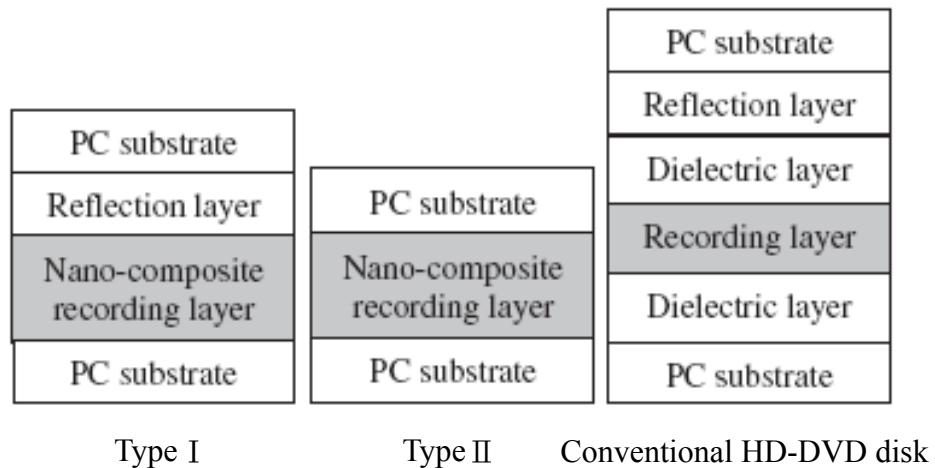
PC substrate
Reflection layer
Nano-composite recording layer
PC substrate

Type I

PC substrate
Nano-composite recording layer
PC substrate

Type II

PC substrate
Reflection layer
Dielectric layer
Recording layer
Dielectric layer
PC substrate

Conventional HD-DVD disk